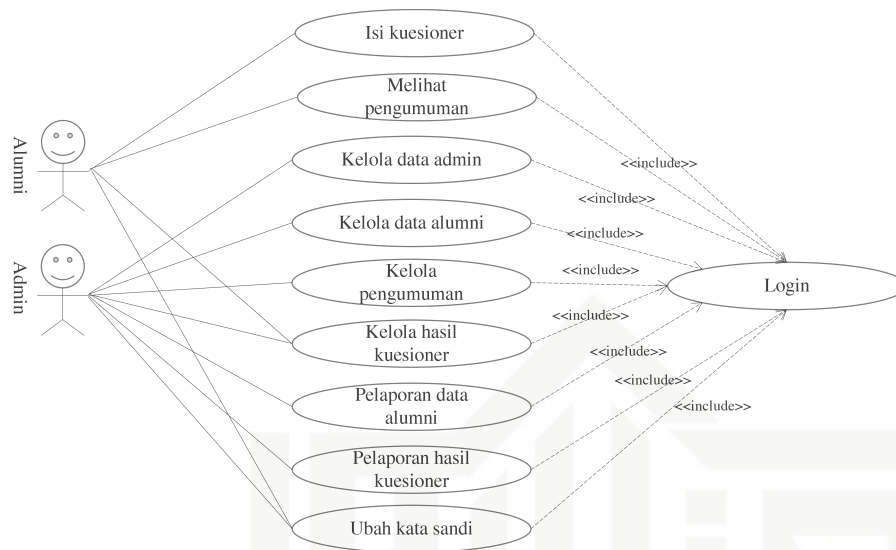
Alumni

Admin

Isi kuesioner

Melihat pengumuman

Kelola data admin

Kelola data alumni

Kelola pengumuman

Kelola hasil kuesioner

Pelaporan data alumni

Pelaporan hasil kuesioner

Ubah kata sandi

<<include>>

<<include>>

<<include>>

<<include>>

<<include>>

<<include>>

<<include>>

<<include>>

Login